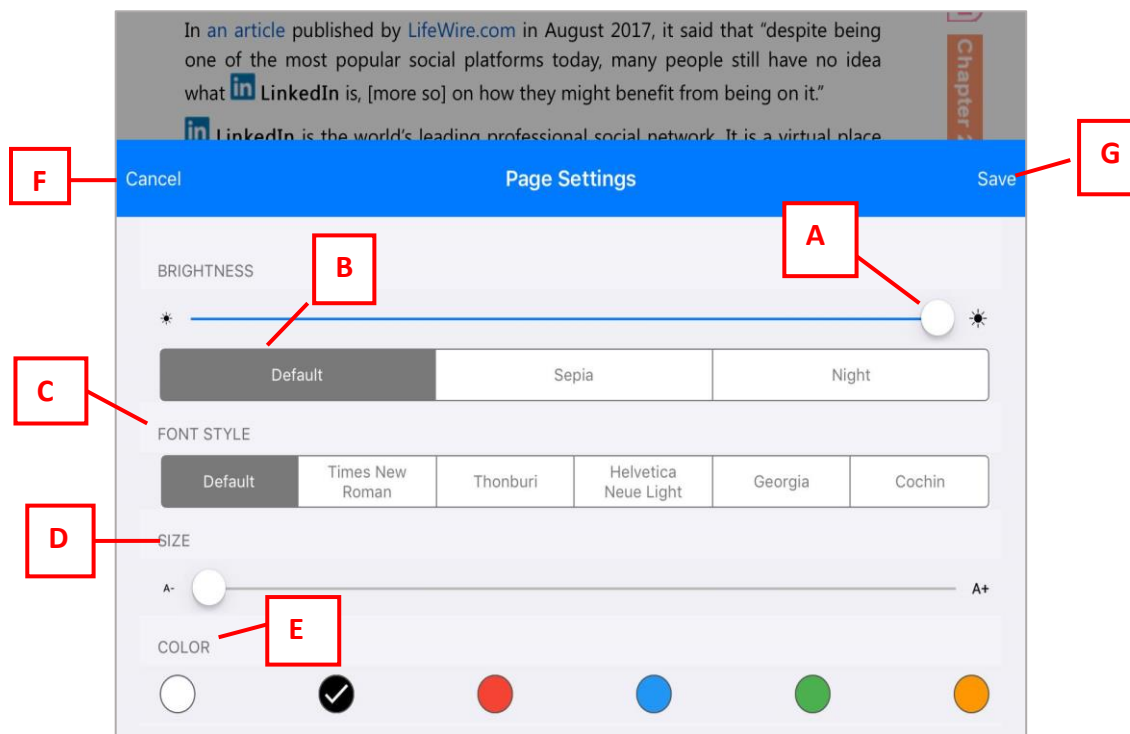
In an article published by LifeWire.com in August 2017, it said that “despite being one of the most popular social platforms today, many people still have no idea what in LinkedIn is, [more so] on how they might benefit from being on it.”

in LinkedIn is the world’s leading professional social network. It is a virtual place

Chapter

F
Cancel
Page Settings
Save
G

A
BRIGHTNESS
B

Default
Sepia
Night

C
FONT STYLE

| Default | Times New Roman | Thonburi | Helvetica Neue Light | Georgia | Cochin |
|---|---|---|---|---|---|

D
SIZE

A-
A+

E
COLOR